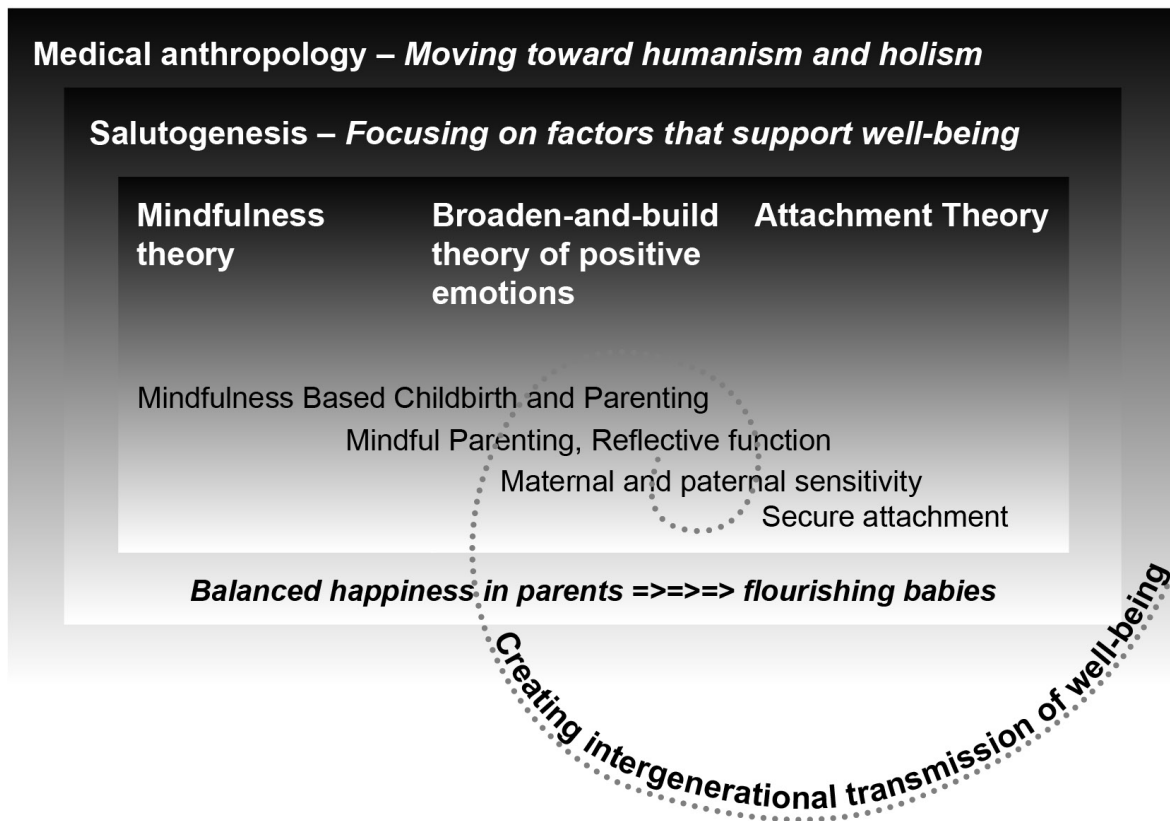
Medical anthropology – *Moving toward humanism and holism*

Salutogenesis – *Focusing on factors that support well-being*

Mindfulness theory

Broaden-and-build theory of positive emotions

Attachment Theory

Mindfulness Based Childbirth and Parenting

Mindful Parenting, Reflective function

Maternal and paternal sensitivity

Secure attachment

*Balanced happiness in parents =>=>=> flourishing babies*

Creating intergenerational transmission of well-being